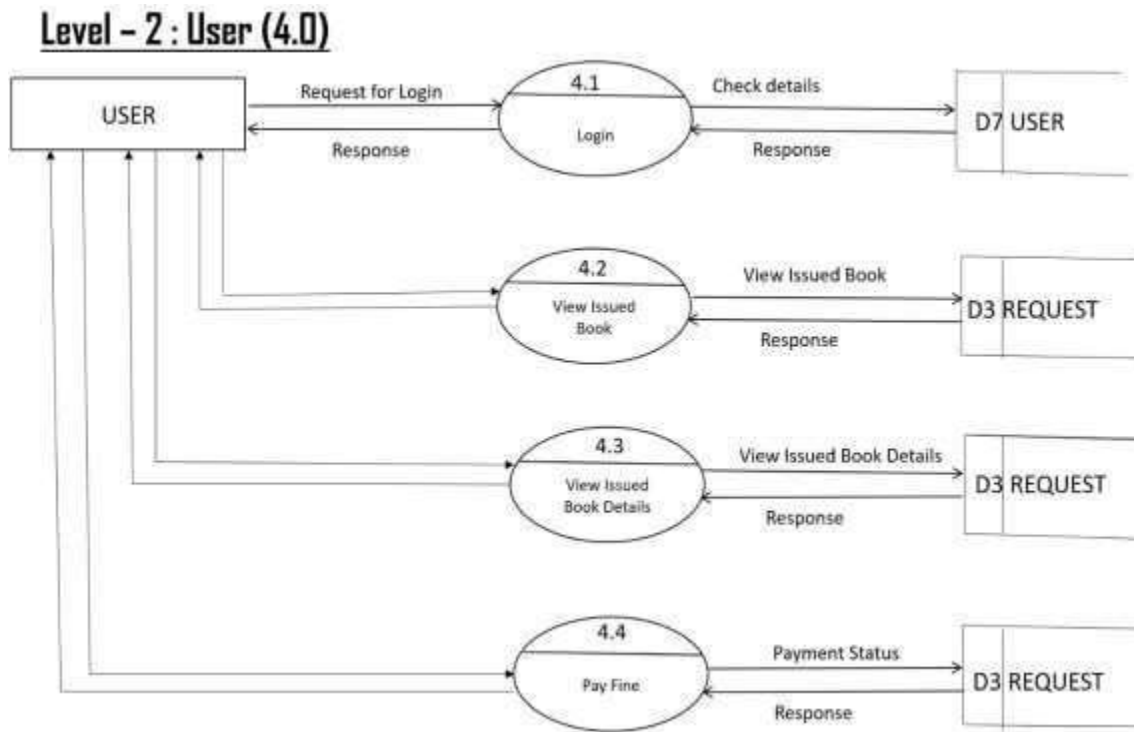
Level – 2 : User (4.0)

USER

Request for Login

Response

4.1

Login

Check details

Response

D7 USER

4.2

View Issued Book

View Issued Book

Response

D3 REQUEST

4.3

View Issued Book Details

View Issued Book Details

Response

D3 REQUEST

4.4

Pay Fine

Payment Status

Response

D3 REQUEST